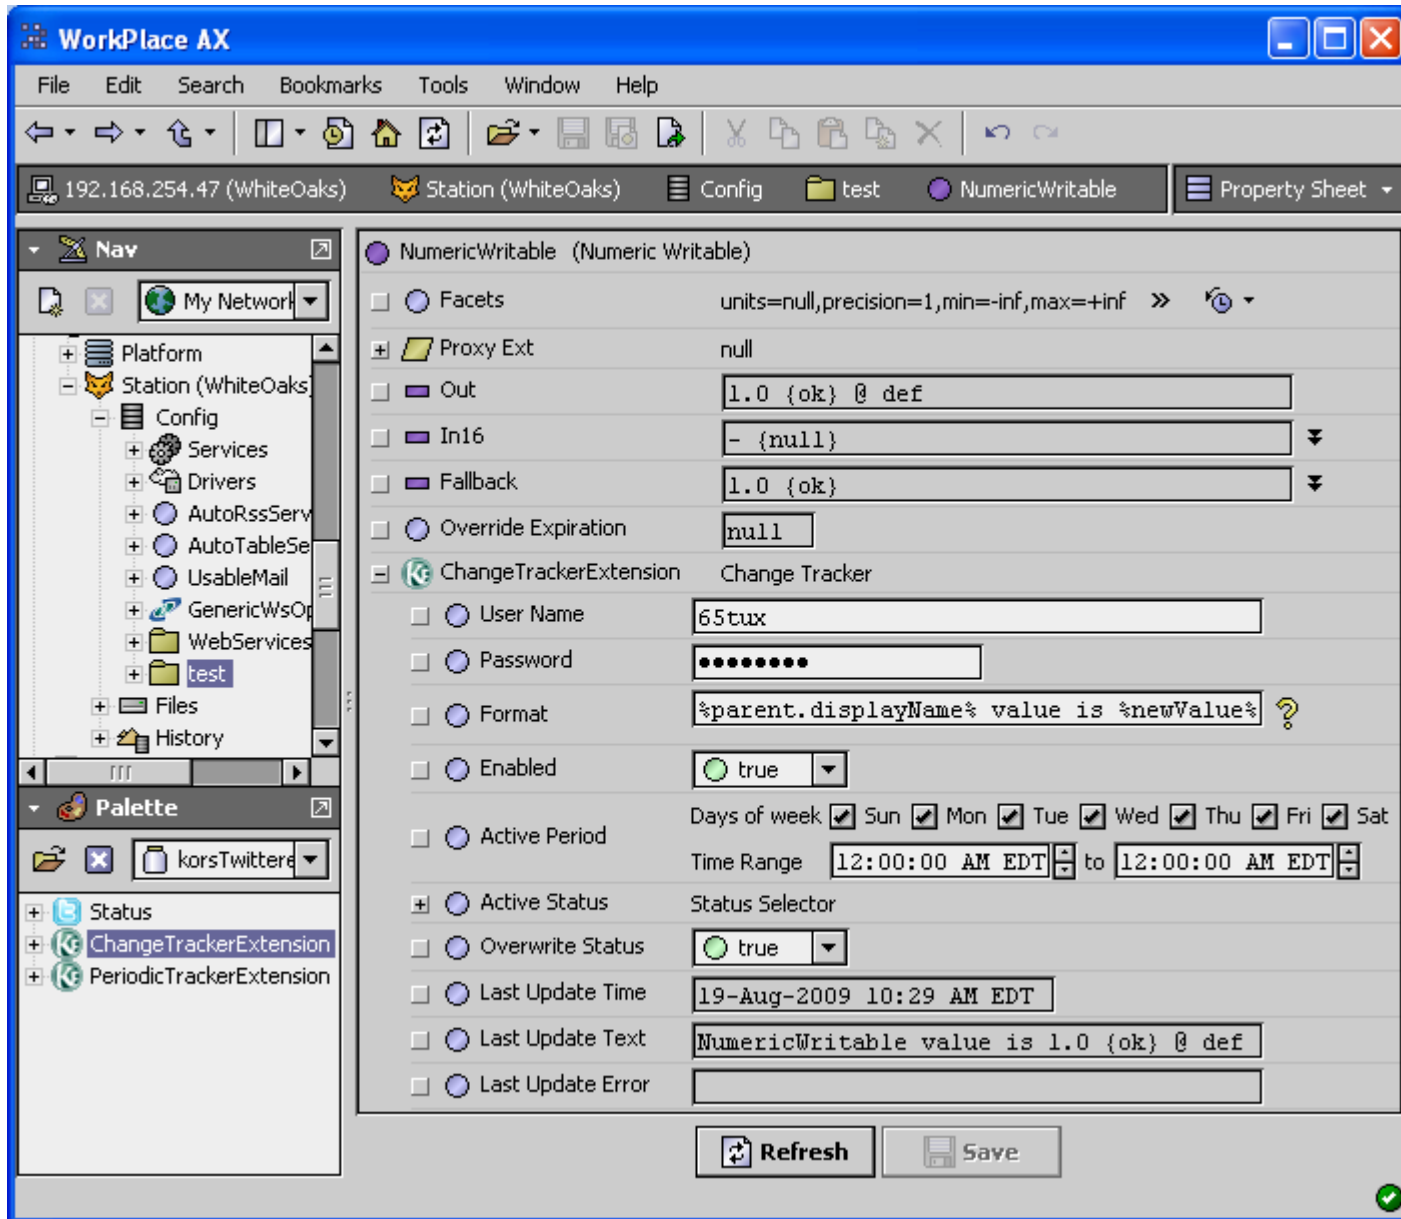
WorkPlace AX

File Edit Search Bookmarks Tools Window Help

192.168.254.47 (WhiteOaks) Station (WhiteOaks) Config test NumericWritable Property Sheet

Nav

My Network

Platform
Station (WhiteOaks)
Config
Services
Drivers
AutoRssServ
AutoTableSe
UsableMail
GenericWsOp
WebServices
test
Files
History

Palette

korsTwittere

Status
ChangeTrackerExtension
PeriodicTrackerExtension

NumericWritable (Numeric Writable)

| | |
|---|---|
| Facets | units=null,precision=1,min=-inf,max=+inf |
| Proxy Ext | null |
| Out | 1.0 {ok} @ def |
| In16 | - {null} |
| Fallback | 1.0 {ok} |
| Override Expiration | null |
| ChangeTrackerExtension | Change Tracker |
| User Name | 65tux |
| Password | ●●●●●●●●● |
| Format | %parent.displayName% value is %newValue% |
| Enabled | true |
| Active Period | Days of week Sun Mon Tue Wed Thu Fri Sat<br>Time Range 12:00:00 AM EDT to 12:00:00 AM EDT |
| Active Status | Status Selector |
| Overwrite Status | true |
| Last Update Time | 19-Aug-2009 10:29 AM EDT |
| Last Update Text | NumericWritable value is 1.0 {ok} @ def |
| Last Update Error | |

Refresh Save